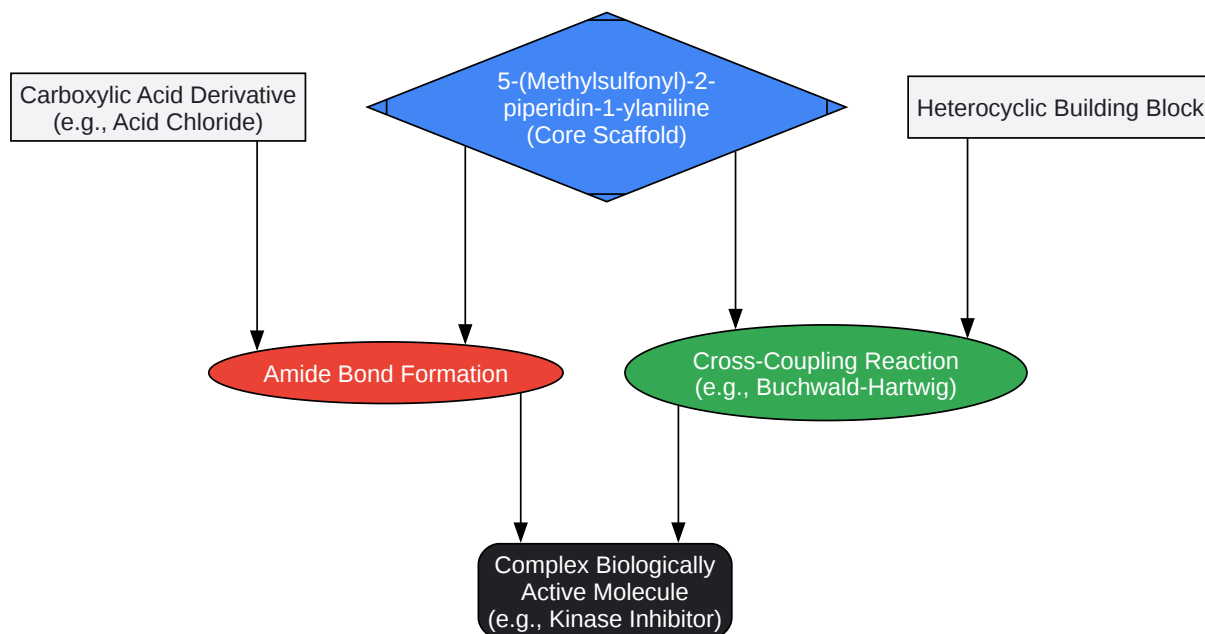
Carboxylic Acid Derivative
(e.g., Acid Chloride)

5-(Methylsulfonyl)-2-piperidin-1-ylaniline
(Core Scaffold)

Heterocyclic Building Block

Amide Bond Formation

Cross-Coupling Reaction
(e.g., Buchwald-Hartwig)

Complex Biologically Active Molecule
(e.g., Kinase Inhibitor)